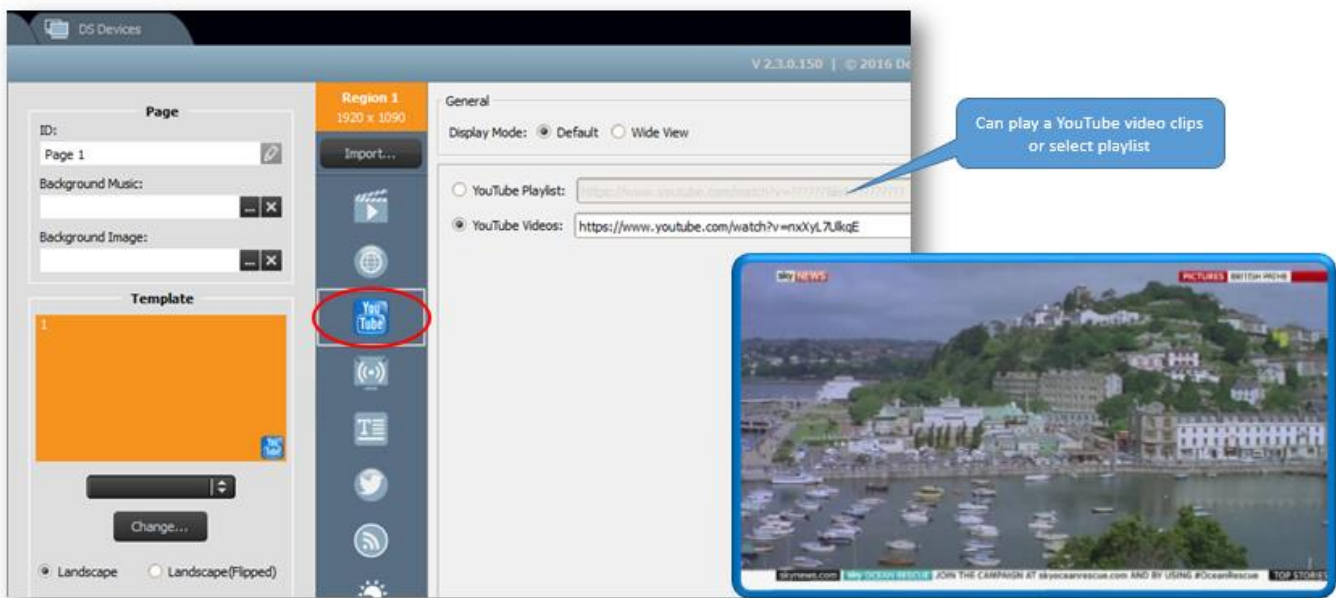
DS Devices

V 2.3.0.150 | © 2016 De

Page

ID:

Page 1

Background Music:

Background Image:

Template

1

Change...

Landscape

Landscape(Flipped)

Region 1
1920 x 1090

Import...

You Tube

General

Display Mode: Default Wide View

YouTube Playlist: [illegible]

YouTube Videos: https://www.youtube.com/watch?v=nxXyL7UlkqE

Can play a YouTube video clips or select playlist

sky NEWS

PICTURES BRITISH PRIDE

skynews.com sky OCEAN RESCUE JOIN THE CAMPAIGN AT skyoceanrescue.com AND BY USING #OceanRescue TOP STORIES